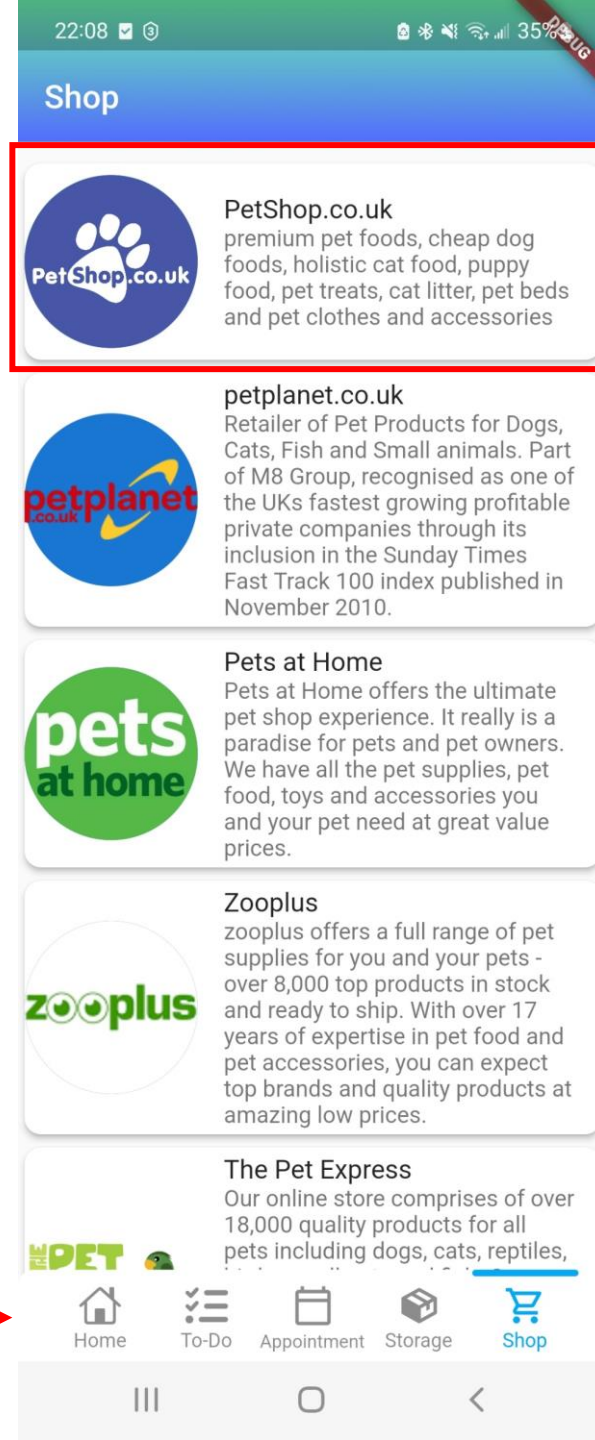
22:08 35% DEBUG

Shop

PetShop.co.uk

PetShop.co.uk
premium pet foods, cheap dog foods, holistic cat food, puppy food, pet treats, cat litter, pet beds and pet clothes and accessories

petplanet.co.uk

petplanet.co.uk
Retailer of Pet Products for Dogs, Cats, Fish and Small animals. Part of M8 Group, recognised as one of the UKs fastest growing profitable private companies through its inclusion in the Sunday Times Fast Track 100 index published in November 2010.

pets at home

Pets at Home
Pets at Home offers the ultimate pet shop experience. It really is a paradise for pets and pet owners. We have all the pet supplies, pet food, toys and accessories you and your pet need at great value prices.

zooplus

Zooplus
zooplus offers a full range of pet supplies for you and your pets - over 8,000 top products in stock and ready to ship. With over 17 years of expertise in pet food and pet accessories, you can expect top brands and quality products at amazing low prices.

THE PET

The Pet Express
Our online store comprises of over 18,000 quality products for all pets including dogs, cats, reptiles, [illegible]

Home To-Do Appointment Storage Shop